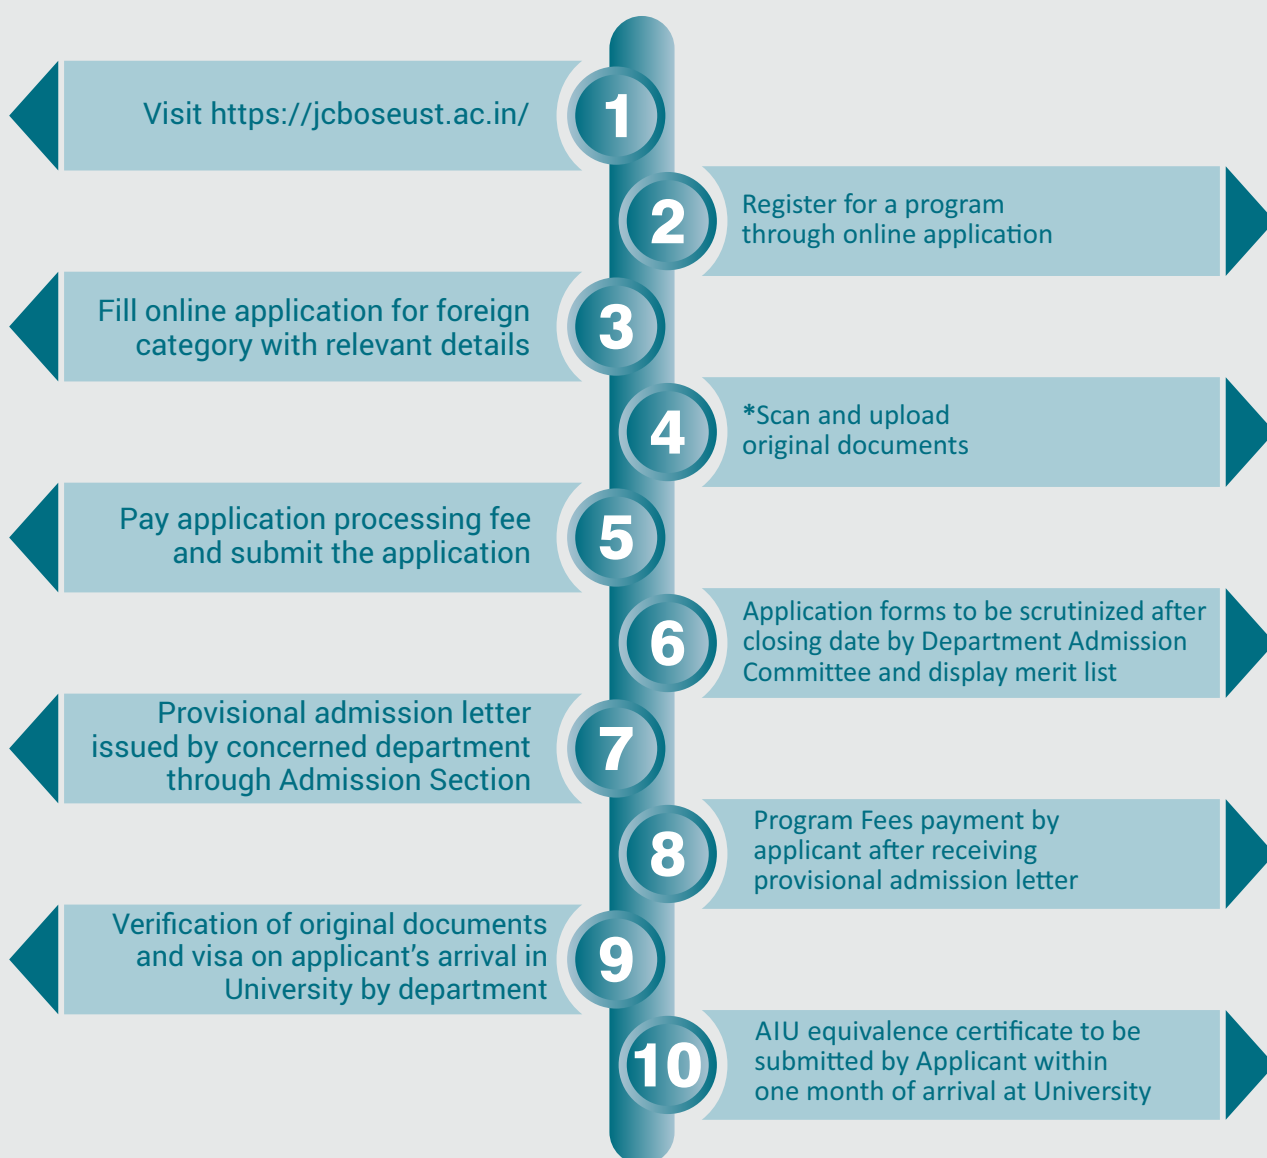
1
Visit https://jcboseust.ac.in/

2
Register for a program through online application

3
Fill online application for foreign category with relevant details

4
*Scan and upload original documents

5
Pay application processing fee and submit the application

6
Application forms to be scrutinized after closing date by Department Admission Committee and display merit list

7
Provisional admission letter issued by concerned department through Admission Section

8
Program Fees payment by applicant after receiving provisional admission letter

9
Verification of original documents and visa on applicant's arrival in University by department

10
AIU equivalence certificate to be submitted by Applicant within one month of arrival at University